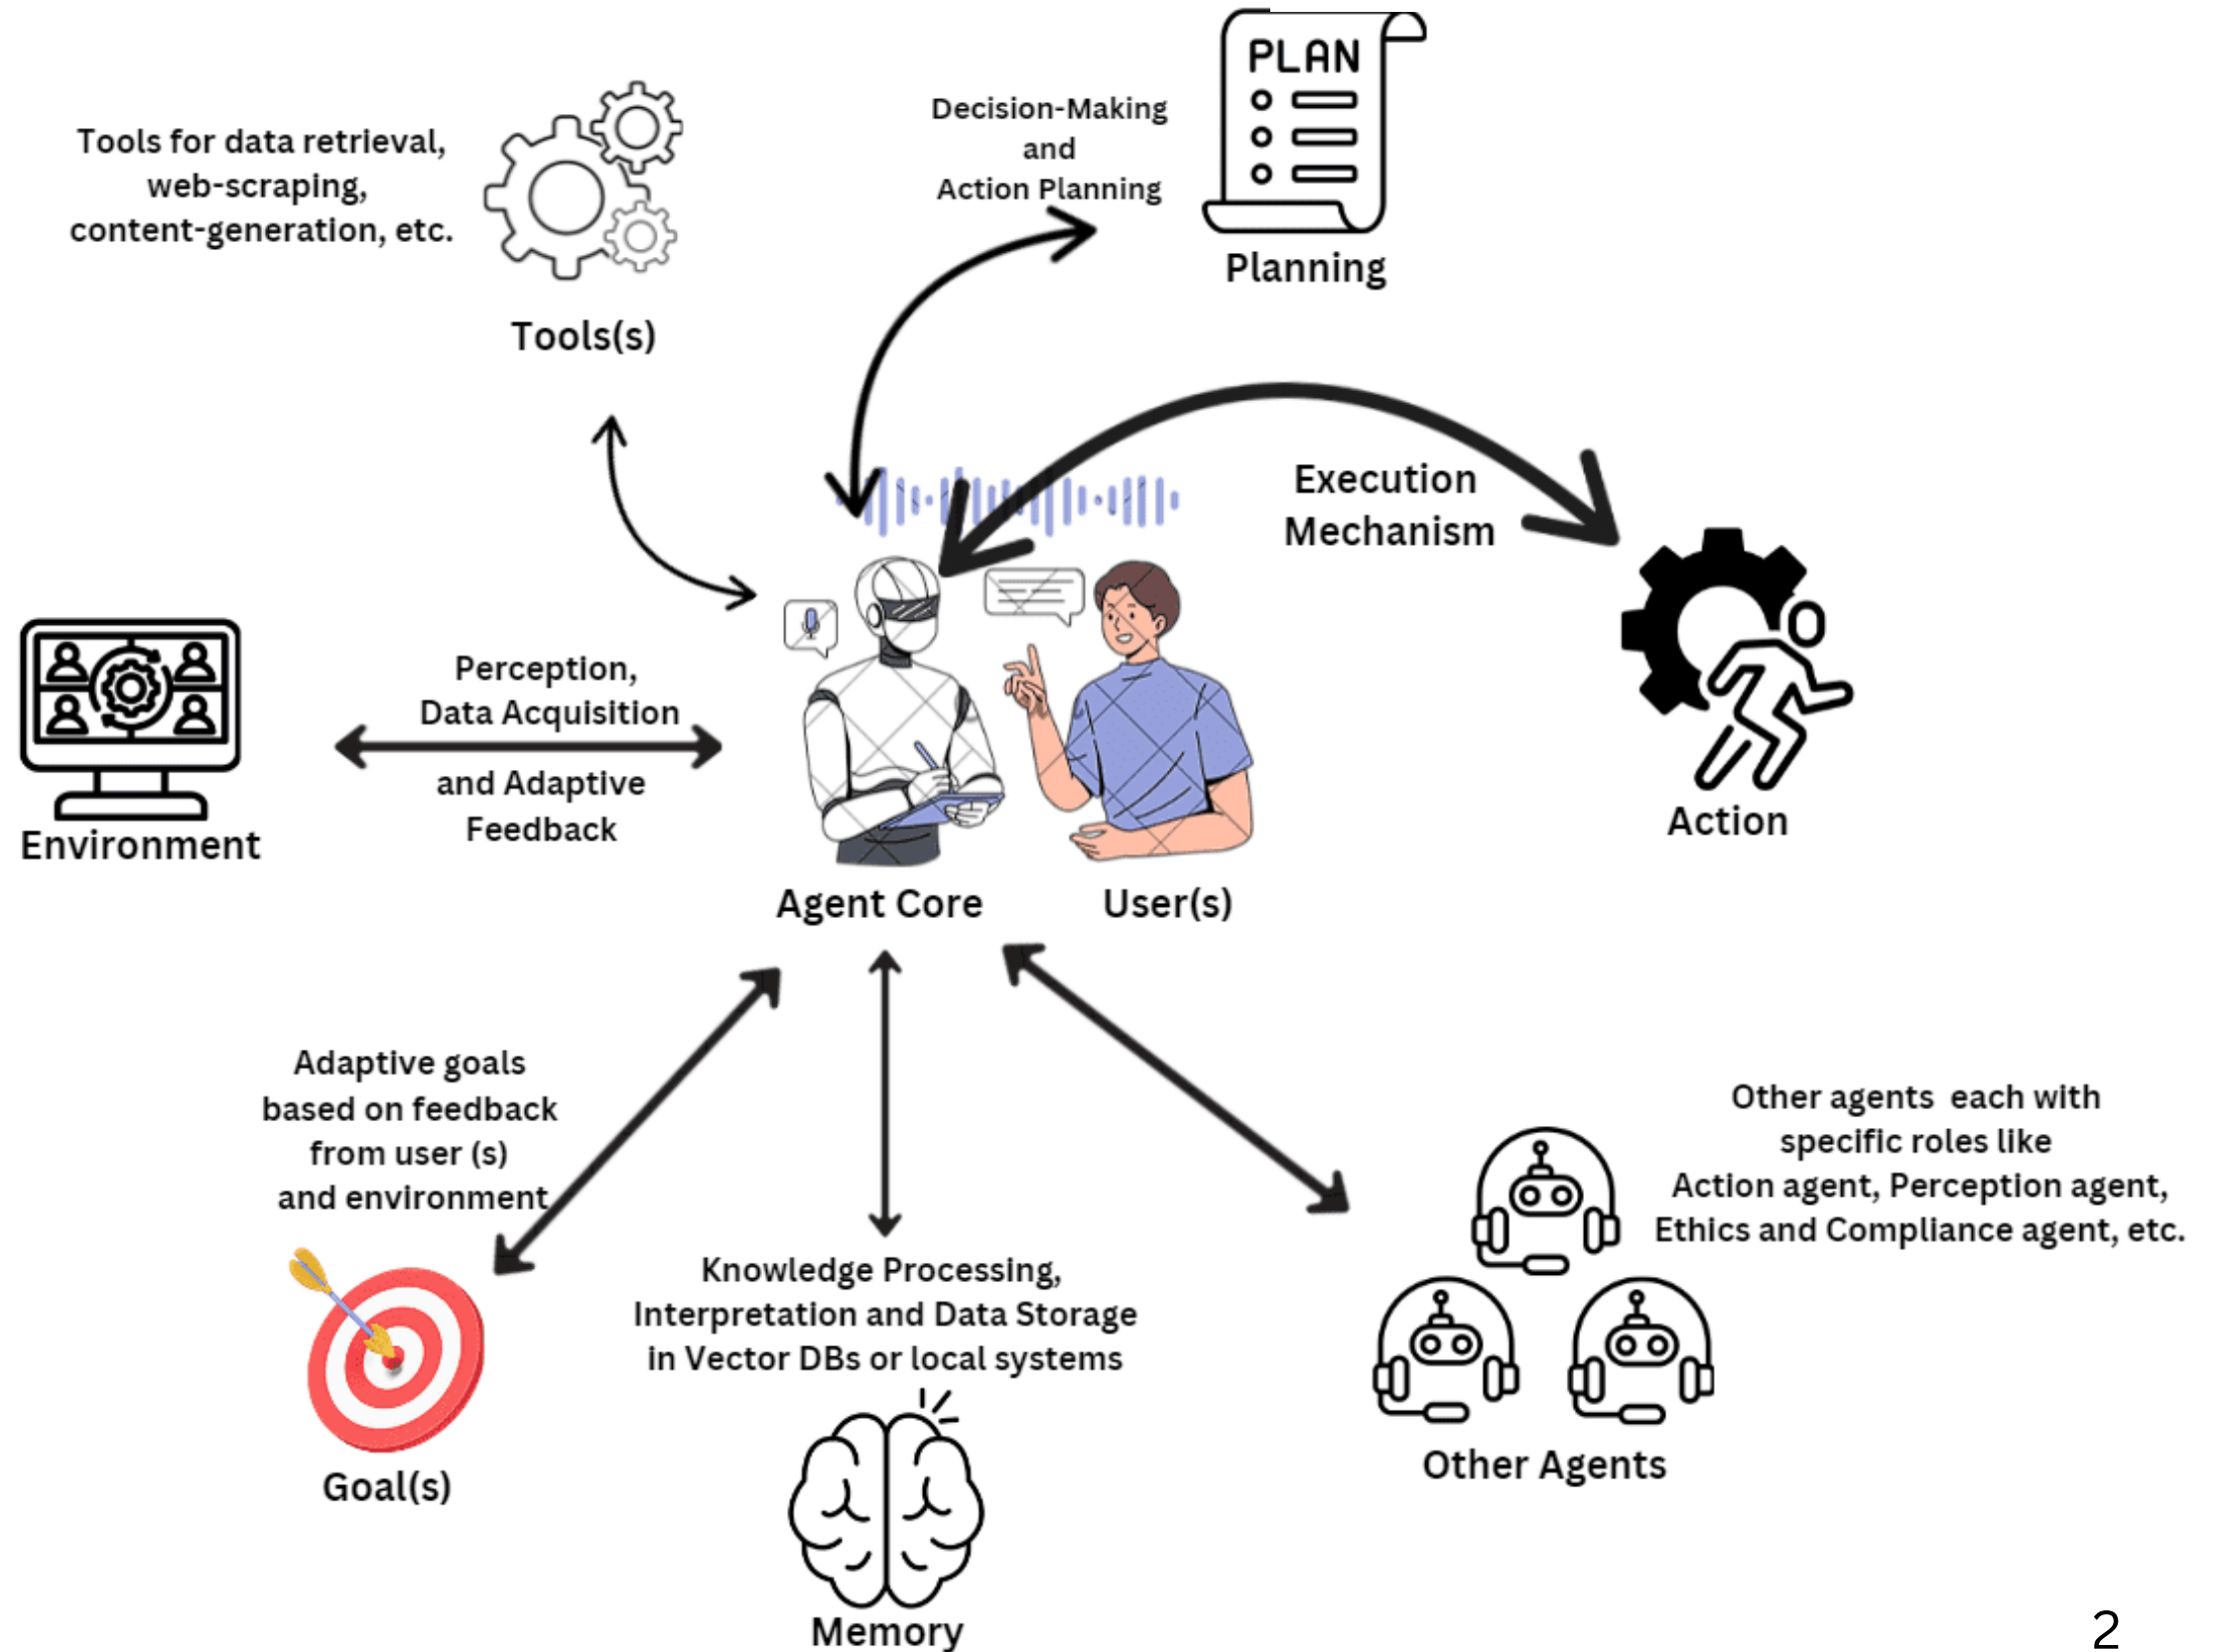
Tools for data retrieval, web-scraping, content-generation, etc.

Tools(s)

Decision-Making and Action Planning

PLAN

Planning

Execution Mechanism

Action

Environment

Perception, Data Acquisition and Adaptive Feedback

Agent Core

User(s)

Adaptive goals based on feedback from user (s) and environment

Goal(s)

Knowledge Processing, Interpretation and Data Storage in Vector DBs or local systems

Memory

Other agents each with specific roles like Action agent, Perception agent, Ethics and Compliance agent, etc.

Other Agents

2